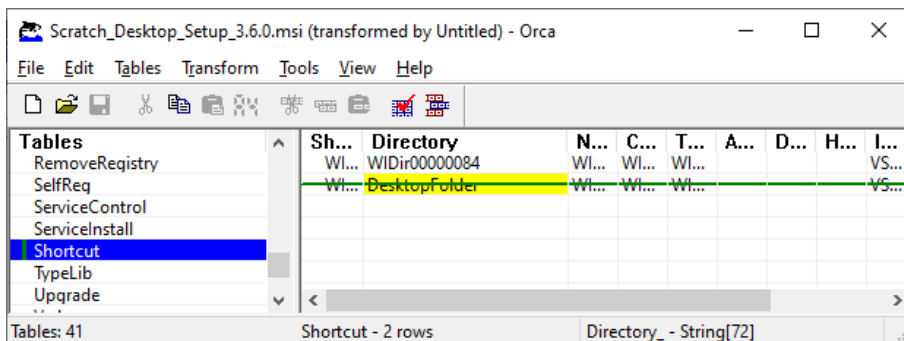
Scratch_Desktop_Setup_3.6.0.msi (transformed by Untitled) - Orca

File Edit Tables Transform Tools View Help

| Tables |
|---|
| RemoveRegistry |
| SelfReg |
| ServiceControl |
| ServiceInstall |
| Shortcut |
| TypeLib |
| Upgrade |

| Sh... | Directory | N... | C... | T... | A... | D... | H... | I... |
|---|---|---|---|---|---|---|---|---|
| WI... | WIDir00000084 | WI... | WI... | WI... | | | | VS... |
| WI... | DesktopFolder | WI... | WI... | WI... | | | | VS... |

Tables: 41 Shortcut - 2 rows Directory_ - String[72]